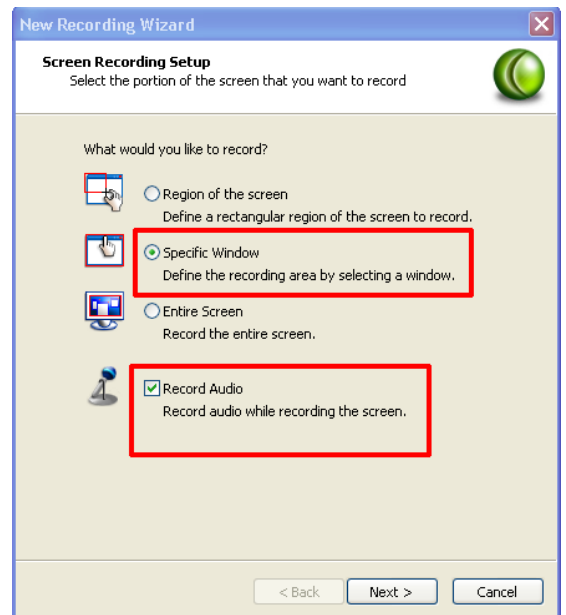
New Recording Wizard

Screen Recording Setup
Select the portion of the screen that you want to record

What would you like to record?

Region of the screen
Define a rectangular region of the screen to record.

Specific Window
Define the recording area by selecting a window.

Entire Screen
Record the entire screen.

Record Audio
Record audio while recording the screen.

< Back Next > Cancel